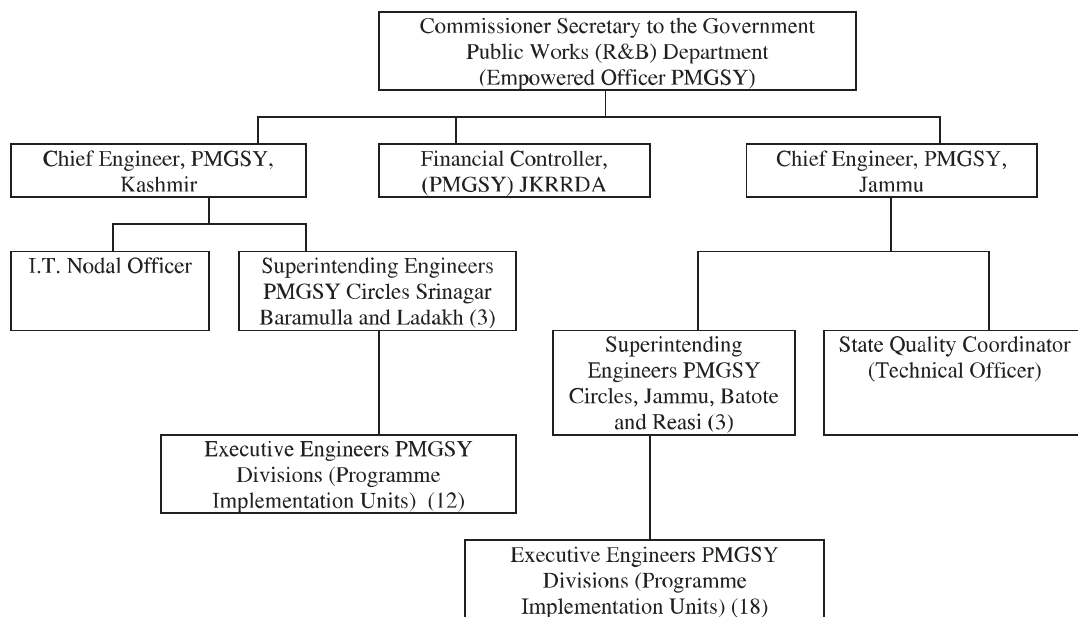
Commissioner Secretary to the Government
Public Works (R&B) Department
(Empowered Officer PMGSY)

Chief Engineer, PMGSY, Kashmir

Financial Controller, (PMGSY) JKRRDA

Chief Engineer, PMGSY, Jammu

I.T. Nodal Officer

Superintending Engineers PMGSY Circles Srinagar Baramulla and Ladakh (3)

Executive Engineers PMGSY Divisions (Programme Implementation Units) (12)

Superintending Engineers PMGSY Circles, Jammu, Batote and Reasi (3)

State Quality Coordinator (Technical Officer)

Executive Engineers PMGSY Divisions (Programme Implementation Units) (18)